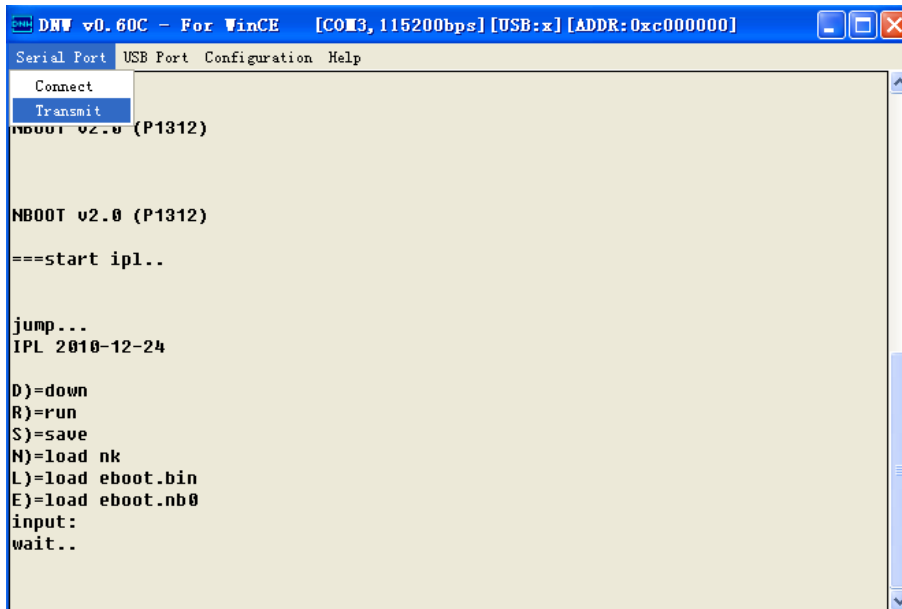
DNW v0.60C - For WinCE [COM3,115200bps][USB:x][ADDR:0xc000000]

Serial Port USB Port Configuration Help

Connect
Transmit

NBOOT v2.0 (P1312)

NBOOT v2.0 (P1312)

===start ipl..

jump...
IPL 2010-12-24

D)=down
R)=run
S)=save
N)=load nk
L)=load eboot.bin
E)=load eboot.nb0
input:
wait..